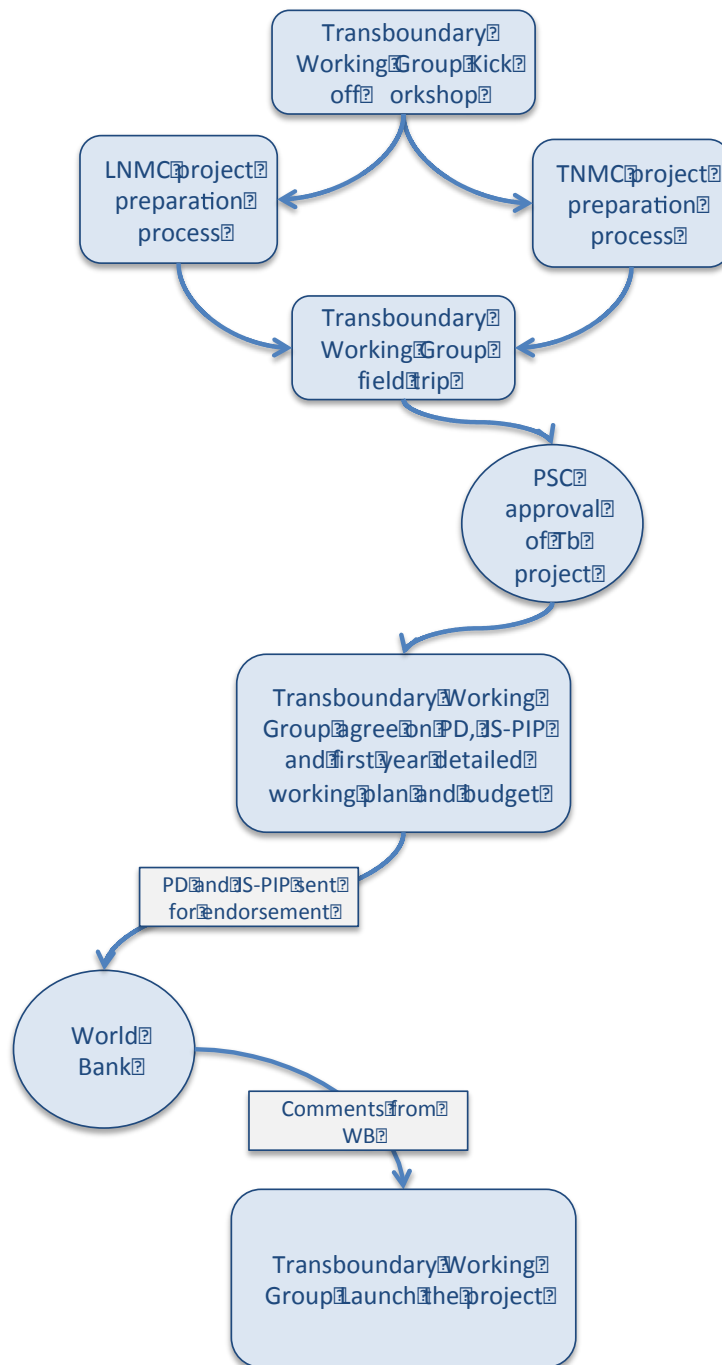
Transboundary Working Group Kick off orkshop

LNMC project preparation process

TNMC project preparation process

Transboundary Working Group field trip

PSC approval of Tb project

Transboundary Working Group agree on PD, IS-PIP and first year detailed working plan and budget

PD and IS-PIP sent for endorsement

World Bank

Comments from WB

Transboundary Working Group Launch the project